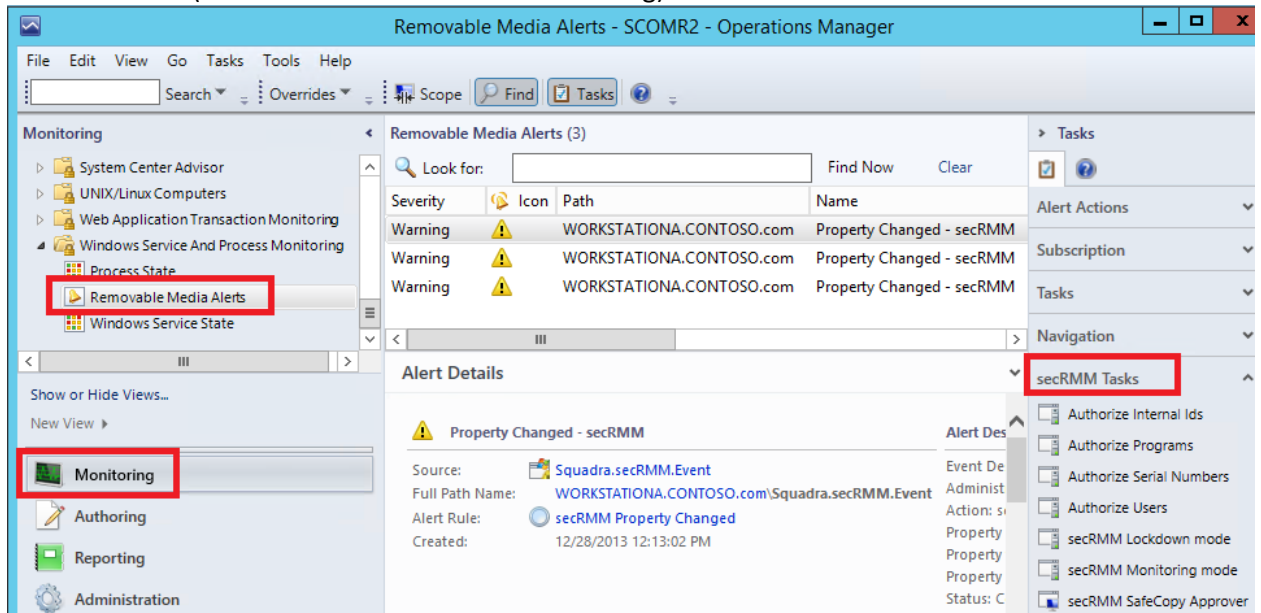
Removable Media Alerts - SCOMR2 - Operations Manager

File Edit View Go Tasks Tools Help

Search Overrides Scope Find Tasks

Monitoring

System Center Advisor
UNIX/Linux Computers
Web Application Transaction Monitoring
Windows Service And Process Monitoring
Process State
Removable Media Alerts
Windows Service State

Show or Hide Views...
New View

Monitoring
Authoring
Reporting
Administration

Removable Media Alerts (3)

Look for: Find Now Clear

| Severity | Icon | Path | Name |
|---|---|---|---|
| Warning | | WORKSTATIONA.CONTOSO.com | Property Changed - secRMM |
| Warning | | WORKSTATIONA.CONTOSO.com | Property Changed - secRMM |
| Warning | | WORKSTATIONA.CONTOSO.com | Property Changed - secRMM |

Alert Details

Property Changed - secRMM

Source: Squadra.secRMM.Event
Full Path Name: WORKSTATIONA.CONTOSO.com\Squadra.secRMM.Event
Alert Rule: secRMM Property Changed
Created: 12/28/2013 12:13:02 PM

Alert Des
Event De
Administ
Action: s
Property
Property
Property
Status: C

Tasks

Alert Actions
Subscription
Tasks
Navigation
secRMM Tasks

Authorize Internal Ids
Authorize Programs
Authorize Serial Numbers
Authorize Users
secRMM Lockdown mode
secRMM Monitoring mode
secRMM SafeCopy Approver